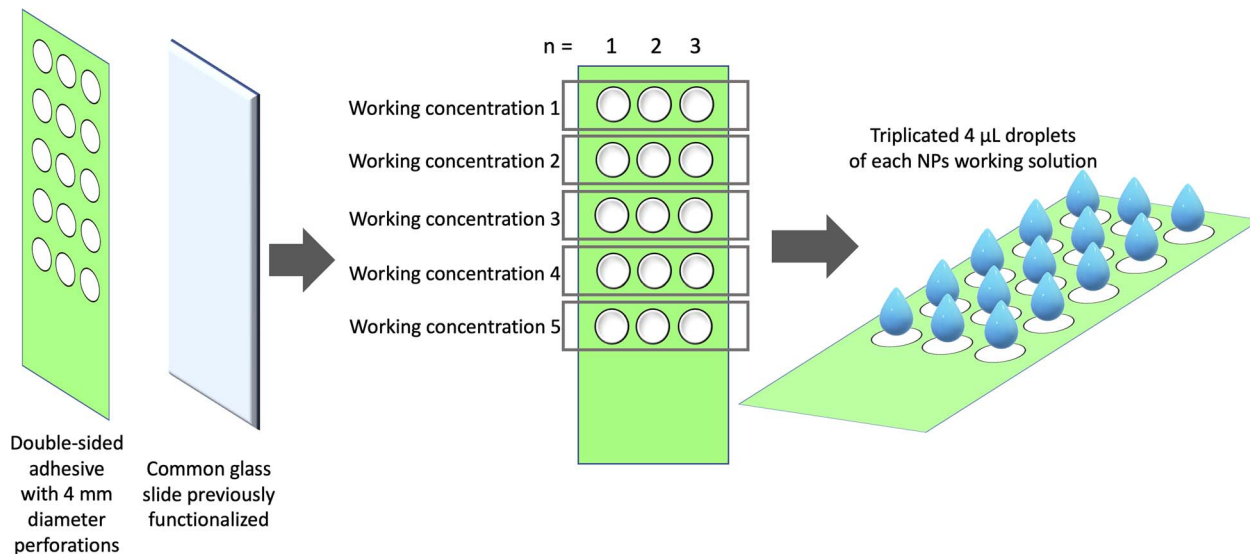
Double-sided adhesive with 4 mm diameter perforations

Common glass slide previously functionalized

n = 1 2 3

Working concentration 1
Working concentration 2
Working concentration 3
Working concentration 4
Working concentration 5

Triplicated 4 µL droplets of each NPs working solution